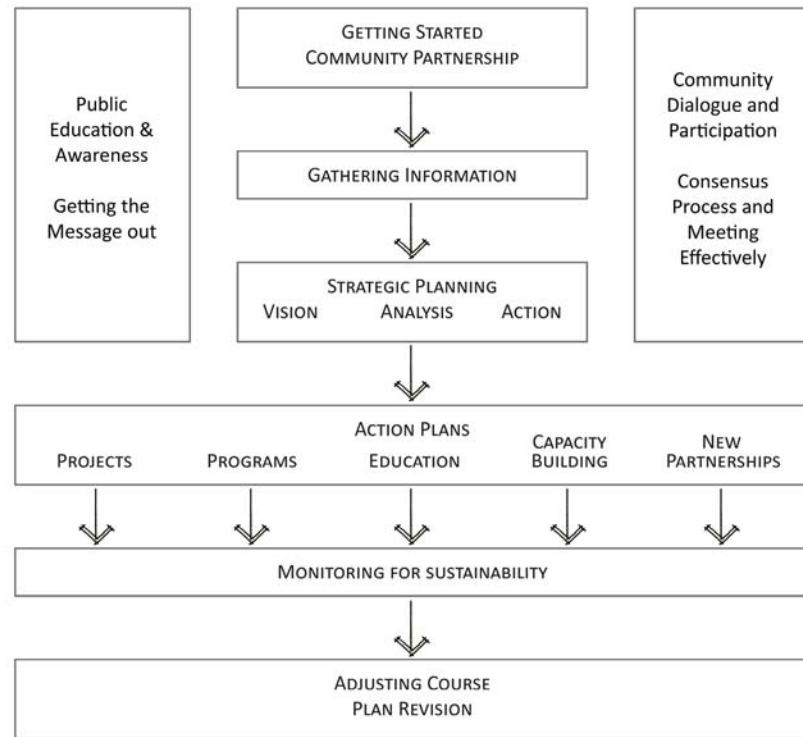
Public Education & Awareness

Getting the Message out

Getting Started
Community Partnership

Gathering Information

Strategic Planning
Vision Analysis Action

Community Dialogue and Participation

Consensus Process and Meeting Effectively

Action Plans

Projects Programs Education Capacity Building New Partnerships

Monitoring for sustainability

Adjusting Course
Plan Revision